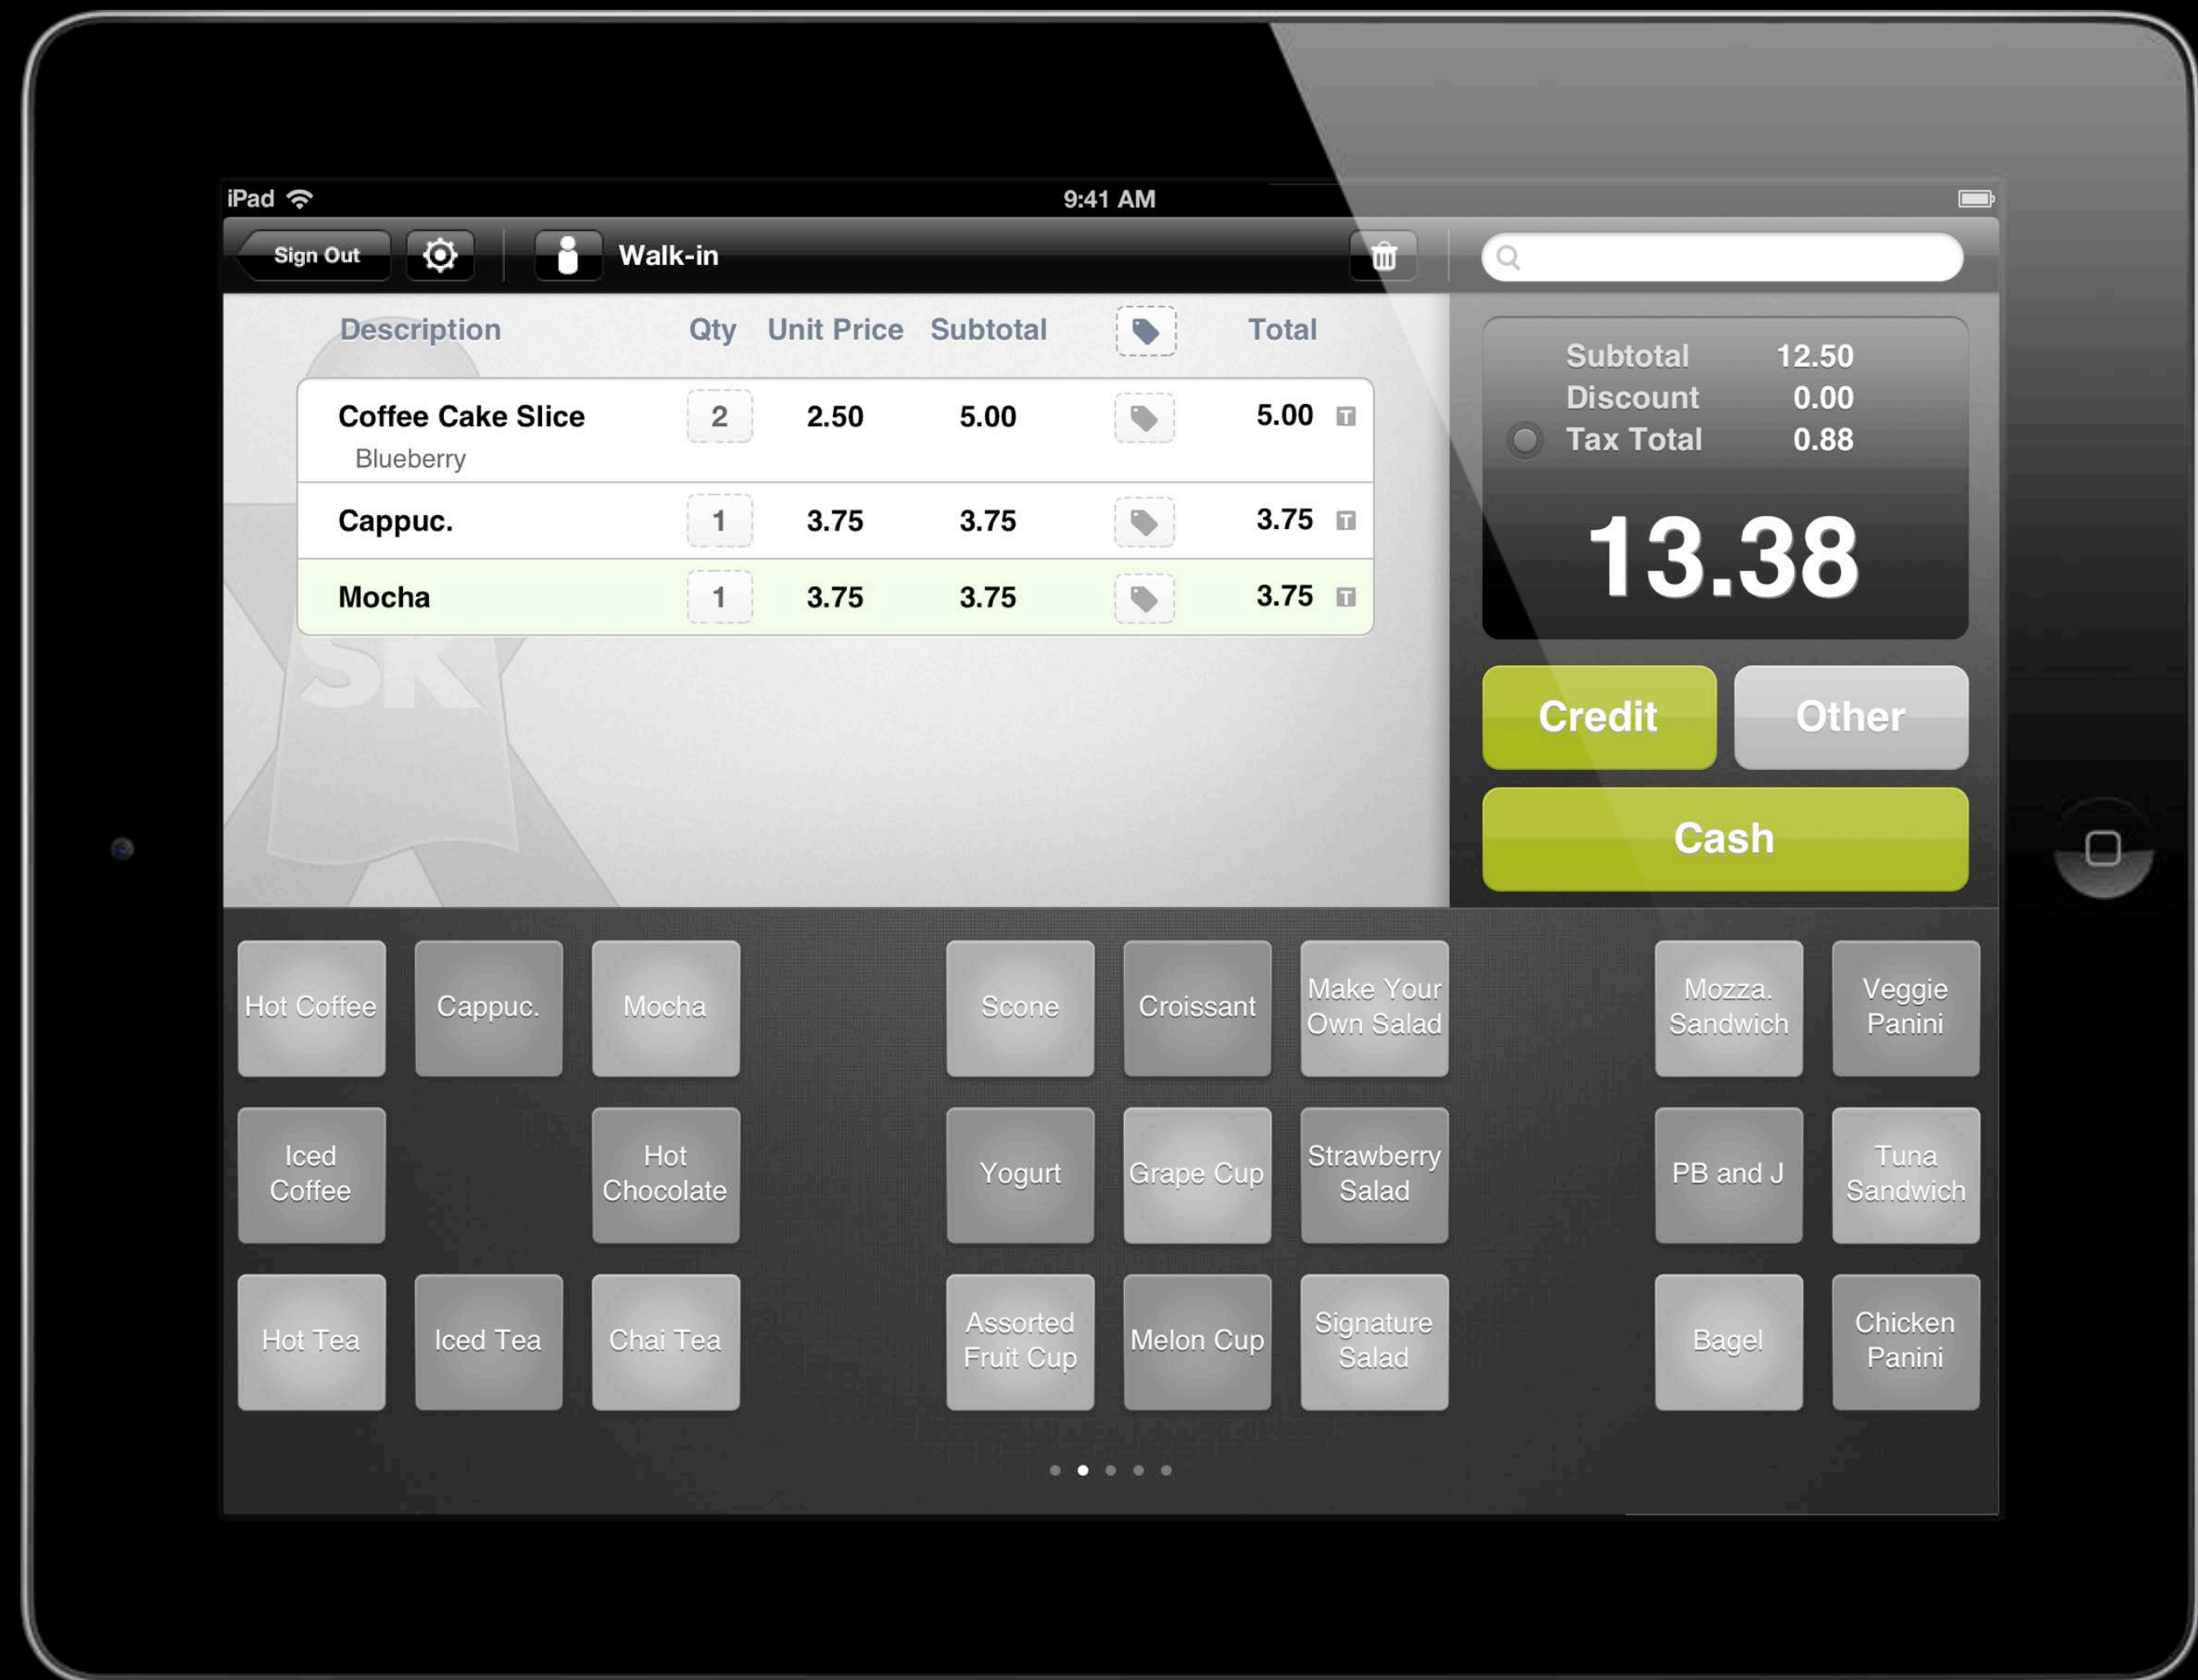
iPad 9:41 AM

Sign Out Walk-in

| Description | Qty | Unit Price | Subtotal | | Total |
|---|---|---|---|---|---|
| Coffee Cake Slice Blueberry | 2 | 2.50 | 5.00 | | 5.00 T |
| Cappuc. | 1 | 3.75 | 3.75 | | 3.75 T |
| Mocha | 1 | 3.75 | 3.75 | | 3.75 T |

SK

Subtotal 12.50
Discount 0.00
Tax Total 0.88

13.38

Credit
Other
Cash

Hot Coffee
Cappuc.
Mocha
Scone
Croissant
Make Your Own Salad
Mozza. Sandwich
Veggie Panini
Iced Coffee
Hot Chocolate
Yogurt
Grape Cup
Strawberry Salad
PB and J
Tuna Sandwich
Hot Tea
Iced Tea
Chai Tea
Assorted Fruit Cup
Melon Cup
Signature Salad
Bagel
Chicken Panini